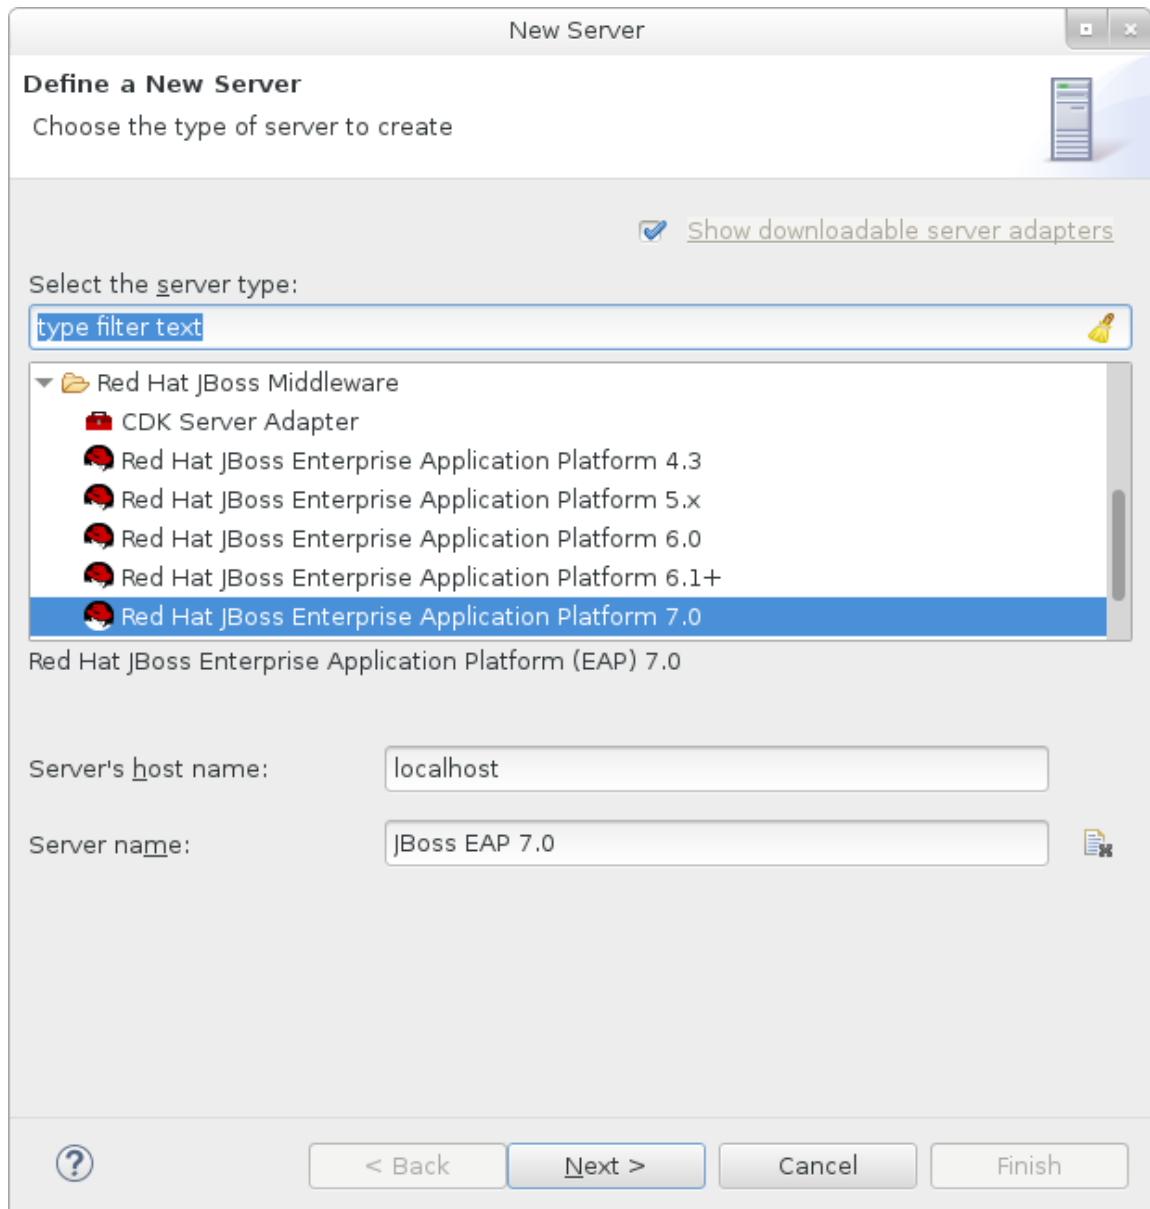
New Server

Define a New Server

Choose the type of server to create

Show downloadable server adapters

Select the server type:

type filter text

Red Hat JBoss Middleware

CDK Server Adapter

Red Hat JBoss Enterprise Application Platform 4.3

Red Hat JBoss Enterprise Application Platform 5.x

Red Hat JBoss Enterprise Application Platform 6.0

Red Hat JBoss Enterprise Application Platform 6.1+

Red Hat JBoss Enterprise Application Platform 7.0

Red Hat JBoss Enterprise Application Platform (EAP) 7.0

Server's host name: localhost

Server name: JBoss EAP 7.0

?

< Back

Next >

Cancel

Finish